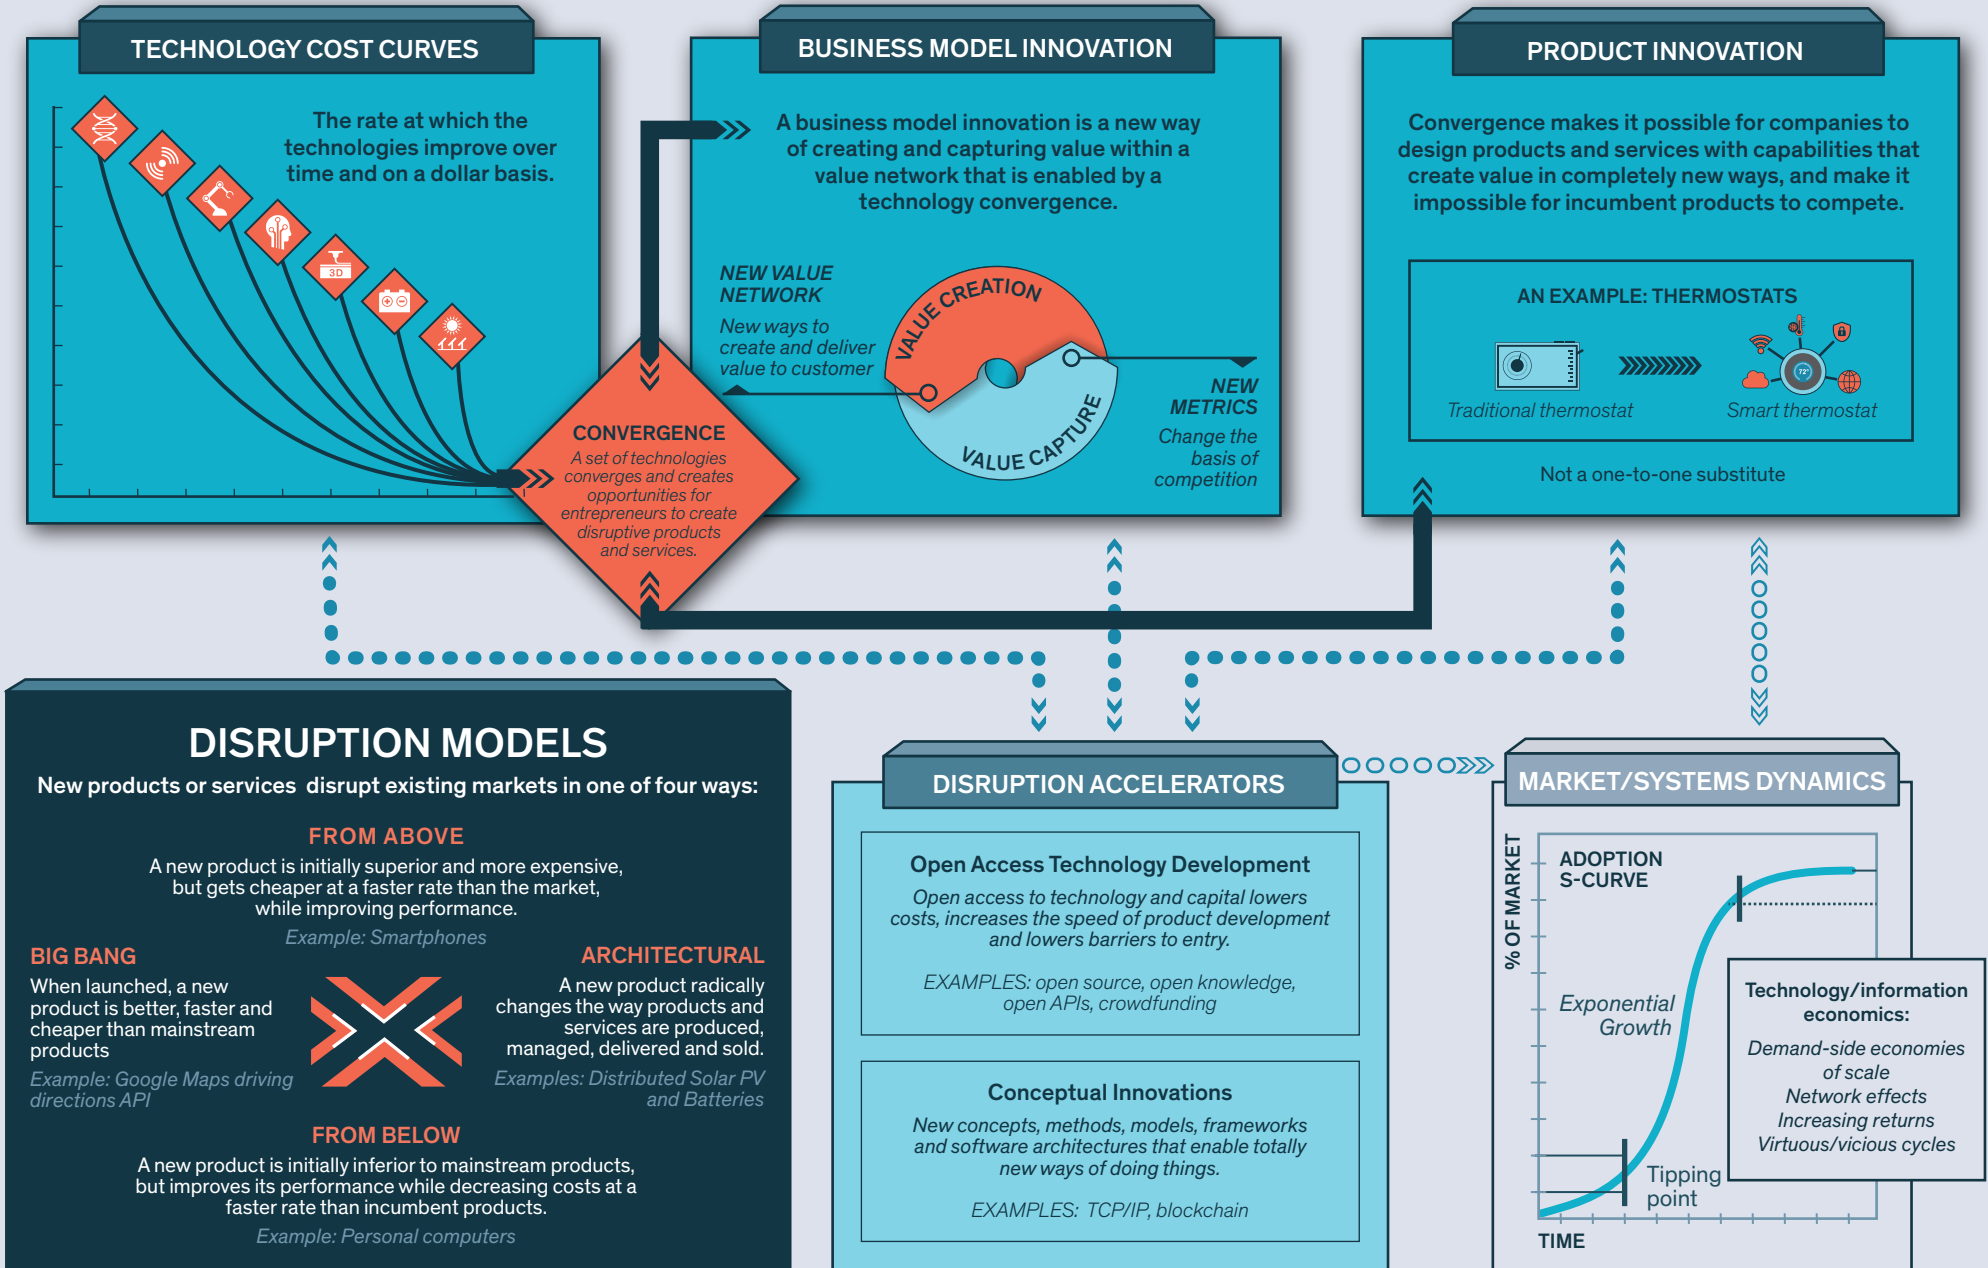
TECHNOLOGY COST CURVES

The rate at which the technologies improve over time and on a dollar basis.

3D

CONVERGENCE

A set of technologies converges and creates opportunities for entrepreneurs to create disruptive products and services.

BUSINESS MODEL INNOVATION

A business model innovation is a new way of creating and capturing value within a value network that is enabled by a technology convergence.

NEW VALUE NETWORK

New ways to create and deliver value to customer

VALUE CREATION

VALUE CAPTURE

NEW METRICS

Change the basis of competition

PRODUCT INNOVATION

Convergence makes it possible for companies to design products and services with capabilities that create value in completely new ways, and make it impossible for incumbent products to compete.

AN EXAMPLE: THERMOSTATS

Traditional thermostat

Smart thermostat

Not a one-to-one substitute

DISRUPTION MODELS

New products or services disrupt existing markets in one of four ways:

FROM ABOVE

A new product is initially superior and more expensive, but gets cheaper at a faster rate than the market, while improving performance.

Example: Smartphones

BIG BANG

When launched, a new product is better, faster and cheaper than mainstream products

Example: Google Maps driving directions API

ARCHITECTURAL

A new product radically changes the way products and services are produced, managed, delivered and sold.

Examples: Distributed Solar PV and Batteries

FROM BELOW

A new product is initially inferior to mainstream products, but improves its performance while decreasing costs at a faster rate than incumbent products.

Example: Personal computers

DISRUPTION ACCELERATORS

Open Access Technology Development

Open access to technology and capital lowers costs, increases the speed of product development and lowers barriers to entry.

EXAMPLES: open source, open knowledge, open APIs, crowdfunding

Conceptual Innovations

New concepts, methods, models, frameworks and software architectures that enable totally new ways of doing things.

EXAMPLES: TCP/IP, blockchain

MARKET/SYSTEMS DYNAMICS

% OF MARKET

ADOPTION S-CURVE

Exponential Growth

Tipping point

TIME

Technology/information economics:

Demand-side economies of scale
Network effects
Increasing returns
Virtuous/vicious cycles